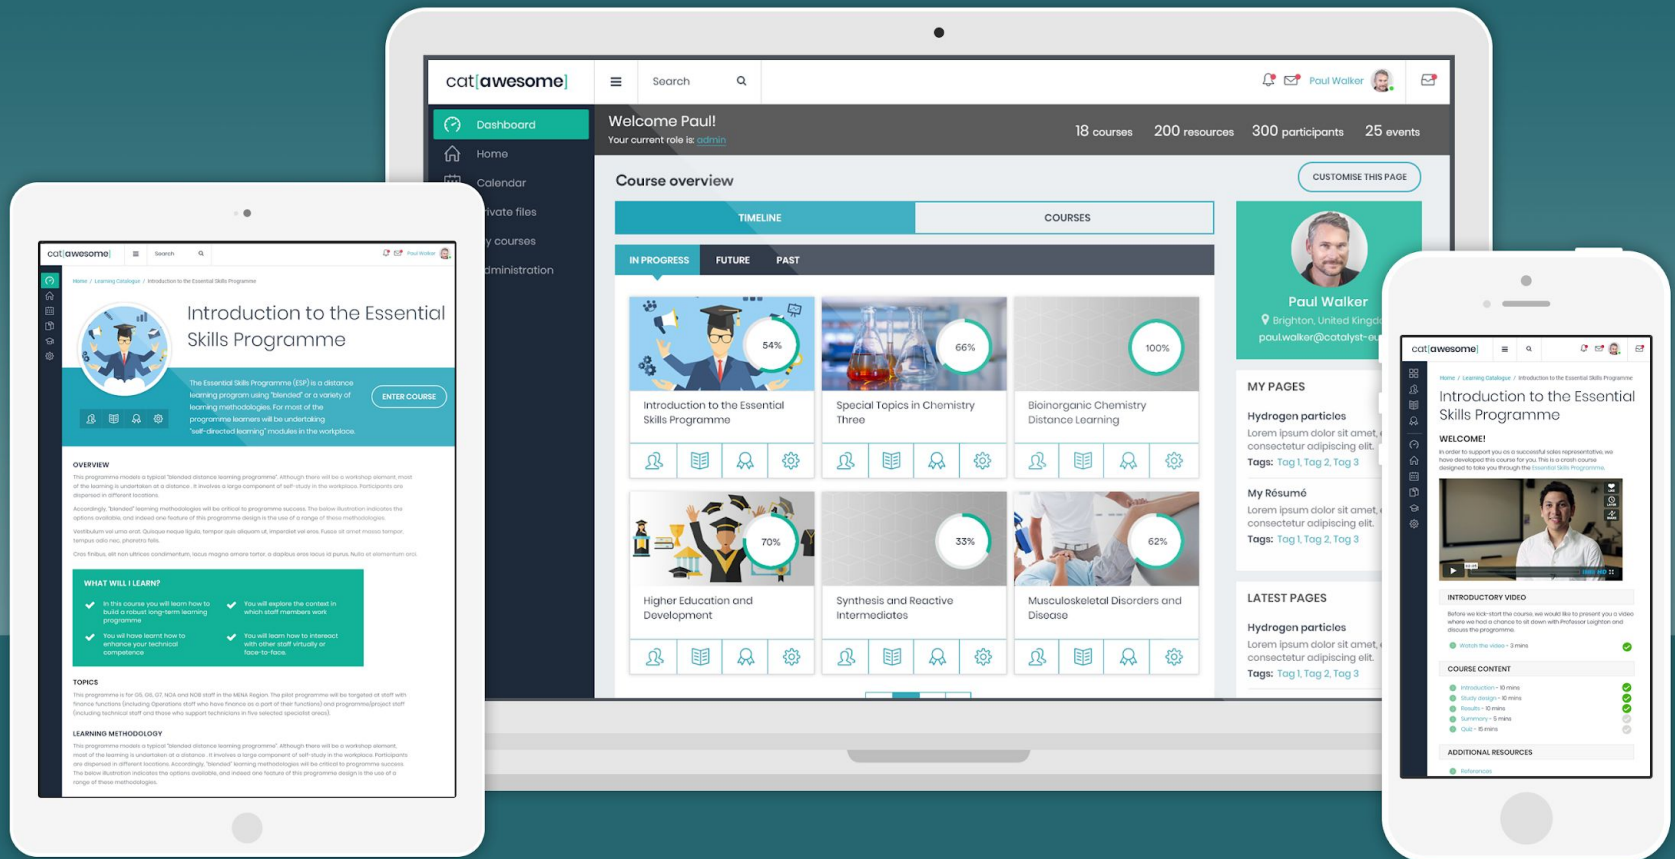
cat[awesome]

Search

Paul Walker

Dashboard
Home
Calendar
rivate files
y courses
dministration

Welcome Paul!
Your current role is: admin

18 courses 200 resources 300 participants 25 events

Course overview

CUSTOMISE THIS PAGE

TIMELINE
COURSES

IN PROGRESS FUTURE PAST

54%
Introduction to the Essential Skills Programme

66%
Special Topics in Chemistry Three

100%
Bioinorganic Chemistry Distance Learning

70%
Higher Education and Development

33%
Synthesis and Reactive Intermediates

62%
Musculoskeletal Disorders and Disease

Paul Walker
Brighton, United Kingd
paul.walker@catalyst-e

MY PAGES

Hydrogen particles
Lorem ipsum dolor sit amet, consectetur adipiscing elit.
Tags: Tag 1, Tag 2, Tag 3

My Résumé
Lorem ipsum dolor sit amet, consectetur adipiscing elit.
Tags: Tag 1, Tag 2, Tag 3

LATEST PAGES

Hydrogen particles
Lorem ipsum dolor sit amet, consectetur adipiscing elit.
Tags: Tag 1, Tag 2, Tag 3

cat[awesome]
Search
Paul Walker
Home / Learning Catalogue / Introduction to the Essential Skills Programme

Introduction to the Essential Skills Programme

The Essential Skills Programme (ESP) is a distance learning program using "blended" or a variety of learning methodologies. For most of the programme learners will be undertaking "self-directed learning" modules in the workplace.

ENTER COURSE

OVERVIEW
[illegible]

WHAT WILL I LEARN?
In this course you will learn how to build a robust long-term learning programme
You will explore the context in which staff members work
You will have learnt how to enhance your technical competence
You will learn how to interact with other staff virtually or face-to-face.

TOPICS
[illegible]

LEARNING METHODOLOGY
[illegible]

cat[awesome]
Home / Learning Catalogue / Introduction to the Essential Skills Programme
Introduction to the Essential Skills Programme
WELCOME!
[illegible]
INTRODUCTORY VIDEO
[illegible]
COURSE CONTENT
Introduction
Study design
Results
Summary
Quiz
ADDITIONAL RESOURCES
References